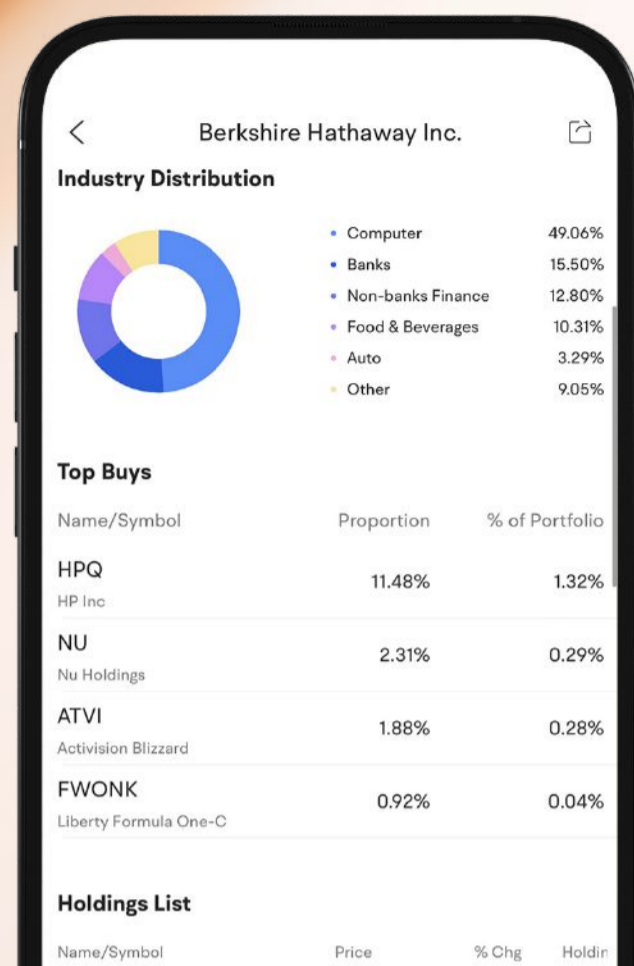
<

Berkshire Hathaway Inc.

Industry Distribution

| | |
|---|---|
| • Computer | 49.06% |
| • Banks | 15.50% |
| • Non-banks Finance | 12.80% |
| • Food & Beverages | 10.31% |
| • Auto | 3.29% |
| • Other | 9.05% |

Top Buys

| Name/Symbol | Proportion | % of Portfolio |
|---|---|---|
| HPQ HP Inc | 11.48% | 1.32% |
| NU Nu Holdings | 2.31% | 0.29% |
| ATVI Activision Blizzard | 1.88% | 0.28% |
| FWONK Liberty Formula One-C | 0.92% | 0.04% |

Holdings List

Name/Symbol Price % Chg Holdin